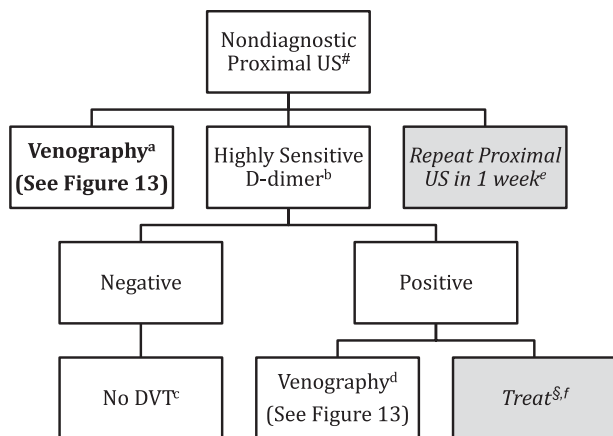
Nondiagnostic Proximal US$^{\#}$

**Venography$^{a}$ (See Figure 13)**

Highly Sensitive D-dimer$^{b}$

*Repeat Proximal US in 1 week$^{e}$*

Negative

Positive

No DVT$^{c}$

Venography$^{d}$ (See Figure 13)

*Treat$^{\S,f}$*